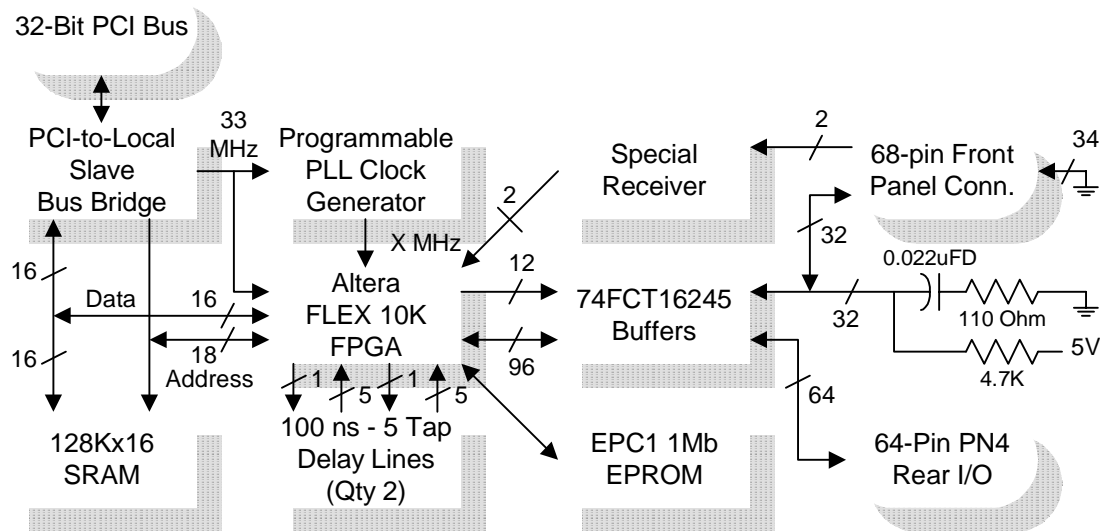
32-Bit PCI Bus

PCI-to-Local Slave Bus Bridge

33 MHz

Programmable PLL Clock Generator

X MHz

2

Special Receiver

2

68-pin Front Panel Conn.

34

32

0.022uFD

110 Ohm

5V

4.7K

32

16

Data

16

Altera FLEX 10K FPGA

12

74FCT16245 Buffers

18

Address

96

16

1

5

1

5

64

128Kx16 SRAM

100 ns - 5 Tap Delay Lines (Qty 2)

EPC1 1Mb EPROM

64-Pin PN4 Rear I/O